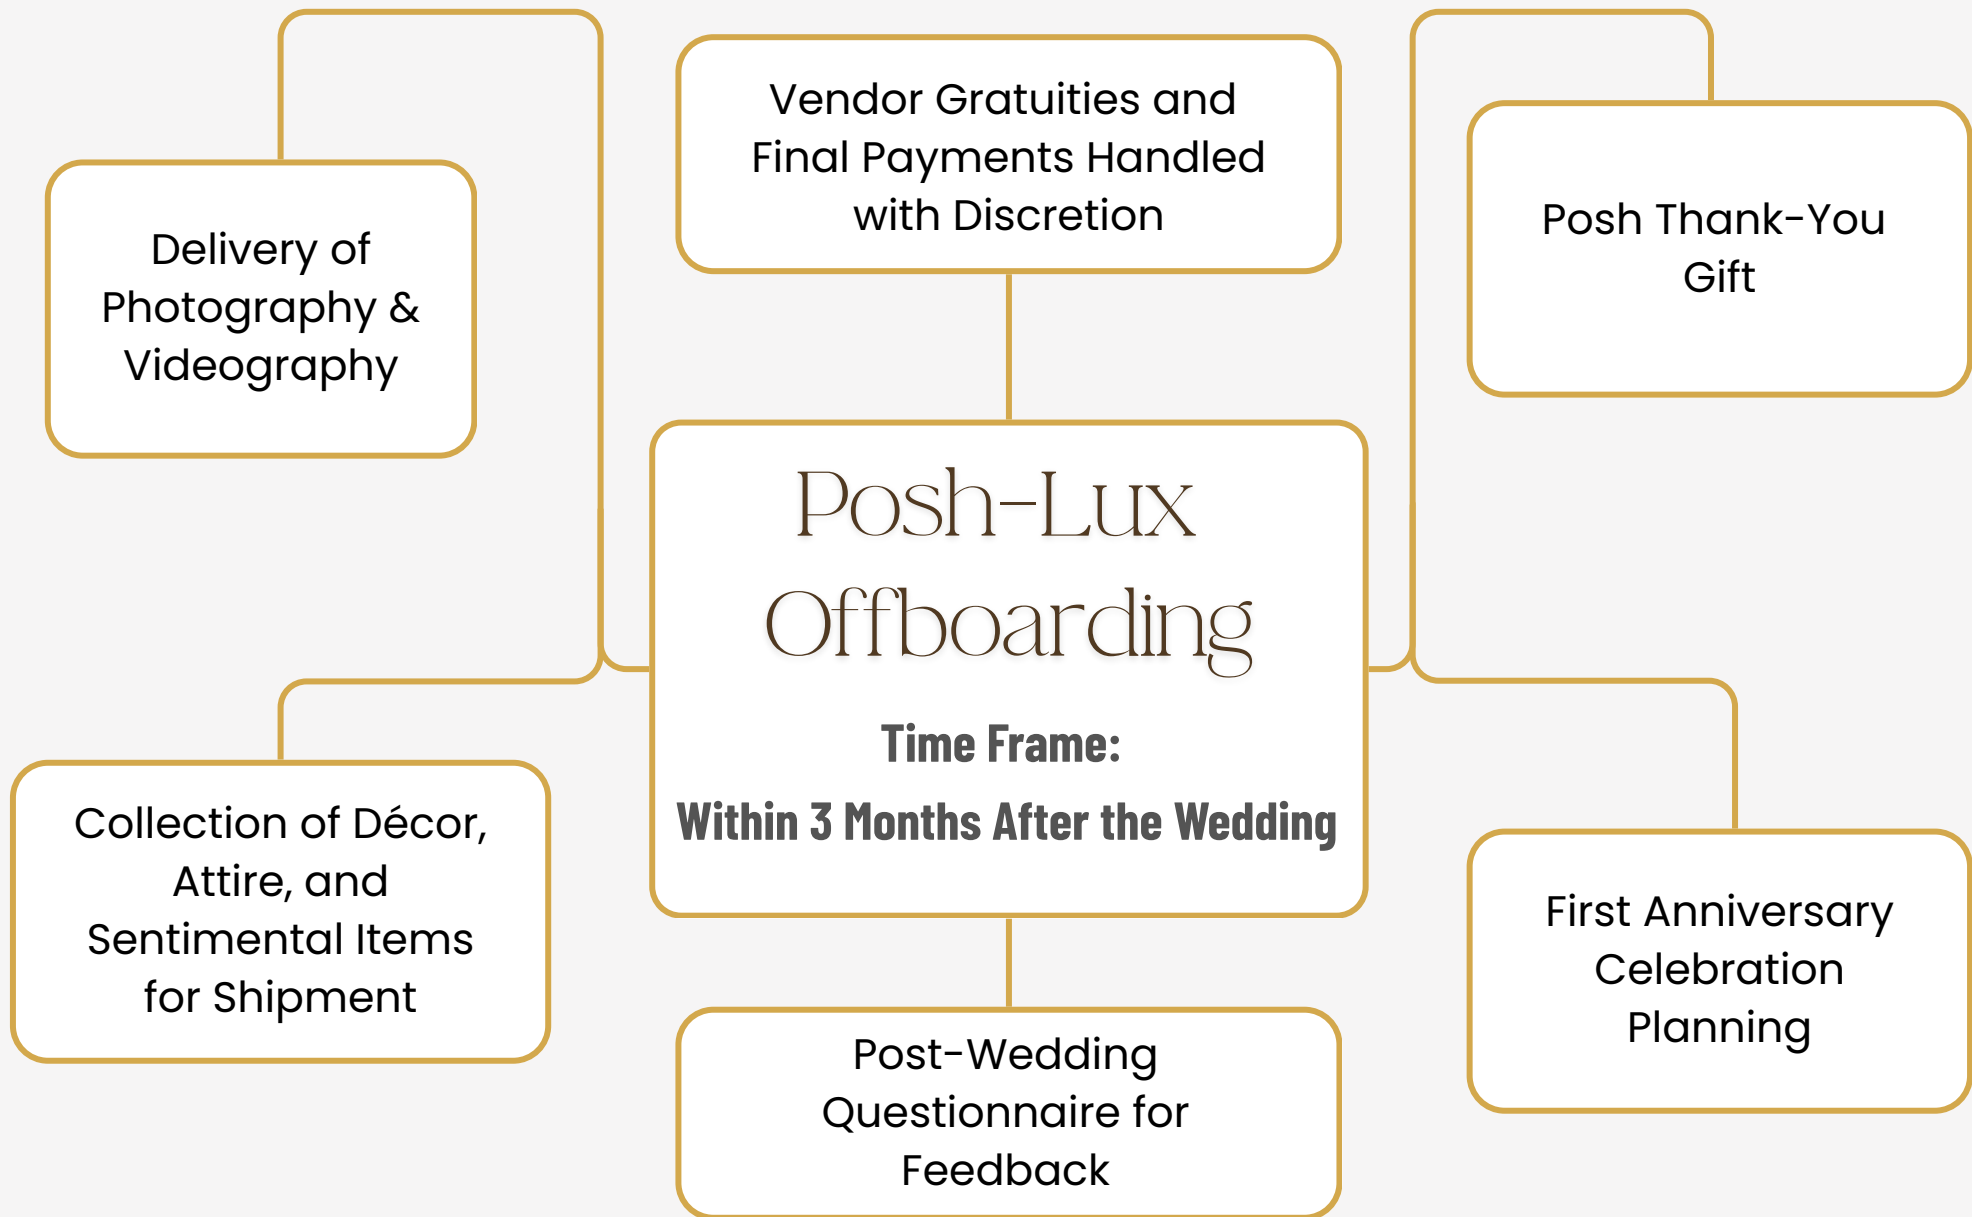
Vendor Gratuities and Final Payments Handled with Discretion

Delivery of Photography & Videography

Posh Thank-You Gift

Posh-Lux Offboarding

Time Frame:

Within 3 Months After the Wedding

Collection of Décor, Attire, and Sentimental Items for Shipment

First Anniversary Celebration Planning

Post-Wedding Questionnaire for Feedback